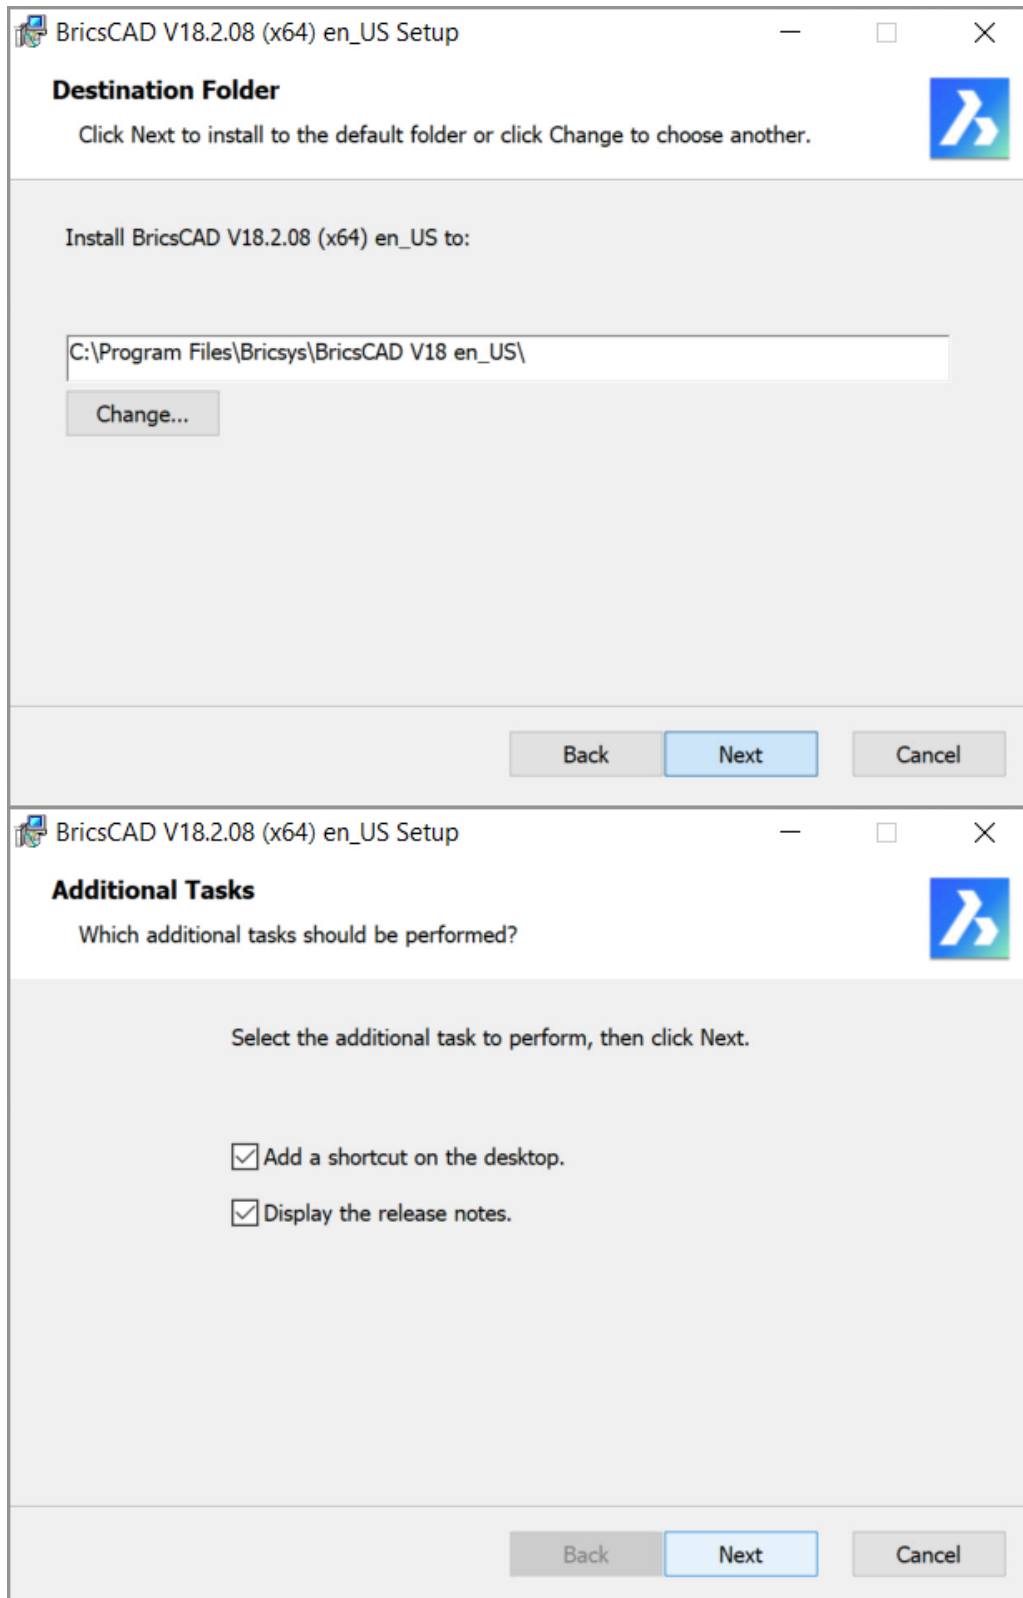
BricsCAD V18.2.08 (x64) en_US Setup

Destination Folder

Click Next to install to the default folder or click Change to choose another.

Install BricsCAD V18.2.08 (x64) en_US to:

C:\Program Files\Bricsys\BricsCAD V18 en_US\

Change...

Back Next Cancel

BricsCAD V18.2.08 (x64) en_US Setup

Additional Tasks

Which additional tasks should be performed?

Select the additional task to perform, then click Next.

Add a shortcut on the desktop.

Display the release notes.

Back Next Cancel